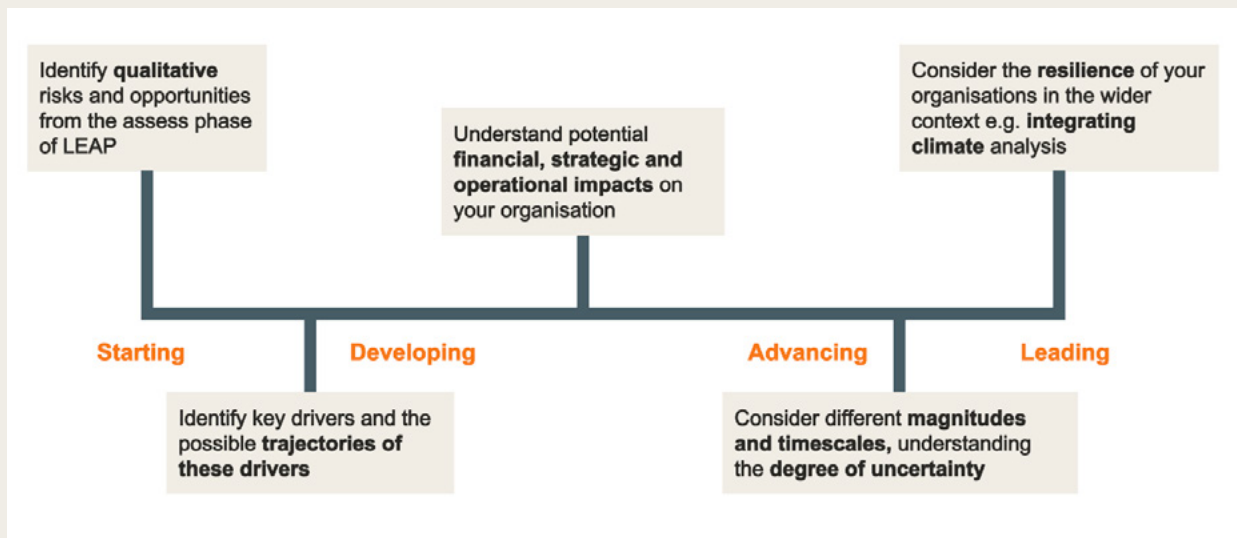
Identify qualitative risks and opportunities from the assess phase of LEAP

Understand potential financial, strategic and operational impacts on your organisation

Consider the resilience of your organisations in the wider context e.g. integrating climate analysis

Starting

Developing

Advancing

Leading

Identify key drivers and the possible trajectories of these drivers

Consider different magnitudes and timescales, understanding the degree of uncertainty